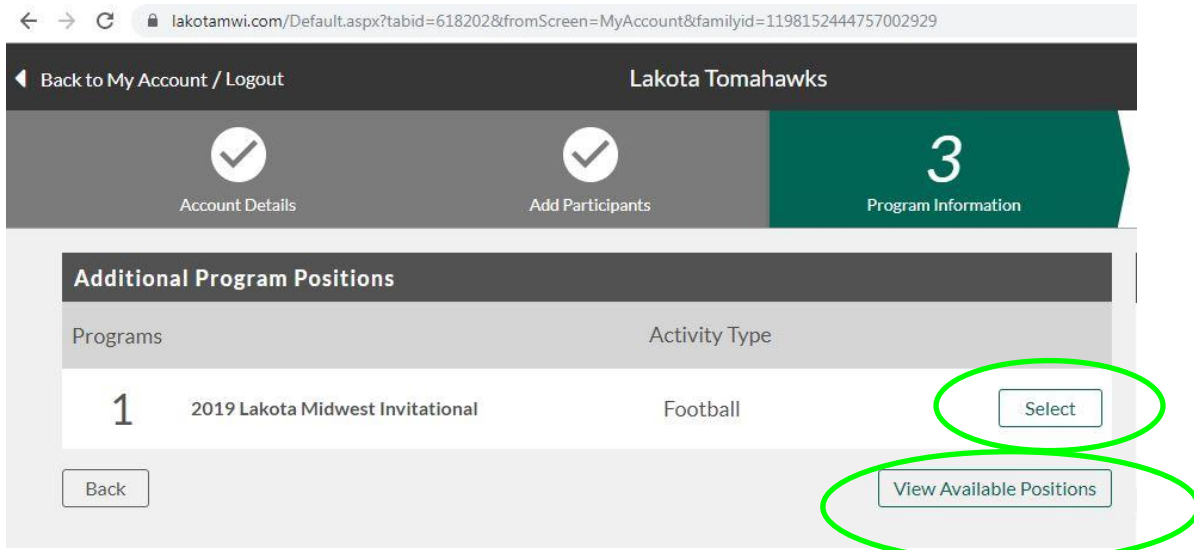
lakotamwi.com/Default.aspx?tabid=618202&fromScreen=MyAccount&familyid=1198152444757002929

Back to My Account / Logout

Lakota Tomahawks

Account Details

Add Participants

3

Program Information

Additional Program Positions

| Programs | | Activity Type | |
|---|---|---|---|
| 1 | 2019 Lakota Midwest Invitational | Football | Select |

Back

View Available Positions